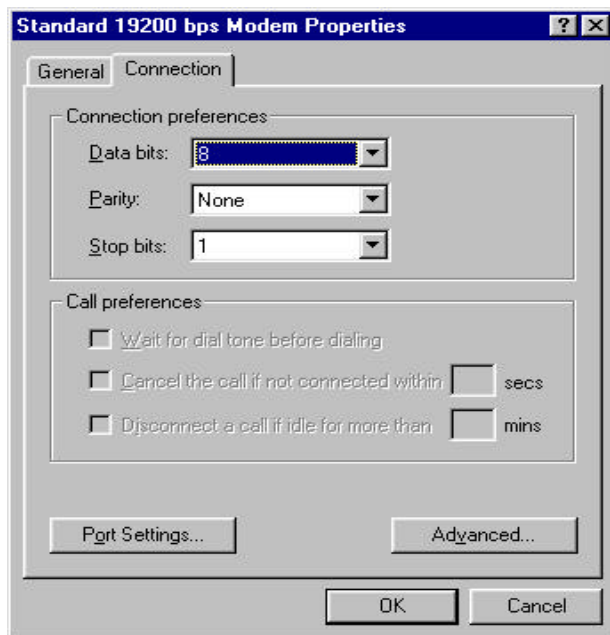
Standard 19200 bps Modem Properties

? X

General Connection

Connection preferences

Data bits: 8

Parity: None

Stop bits: 1

Call preferences

Wait for dial tone before dialing

Cancel the call if not connected within secs

Disconnect a call if idle for more than mins

Port Settings...

Advanced...

OK

Cancel